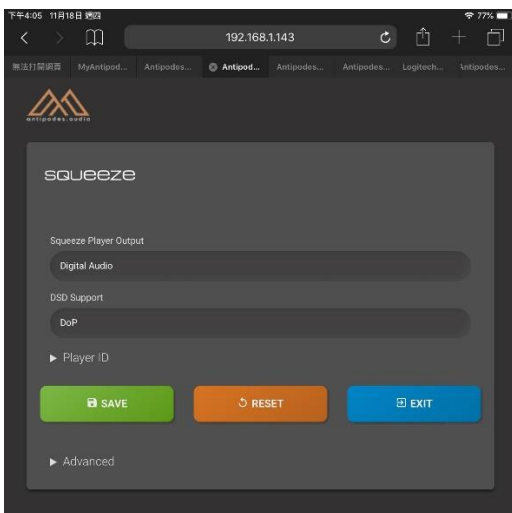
下午4:05 11月18日 週四
77%
192.168.1.143
無法打開網頁 MyAntipod... Antipodes... Antipod... Antipodes... Antipodes... Logitech... Antipodes...

antipodes.audio

squeeze

Squeeze Player Output
Digital Audio

DSD Support
DoP

▸ Player ID

SAVE
RESET
EXIT

▸ Advanced